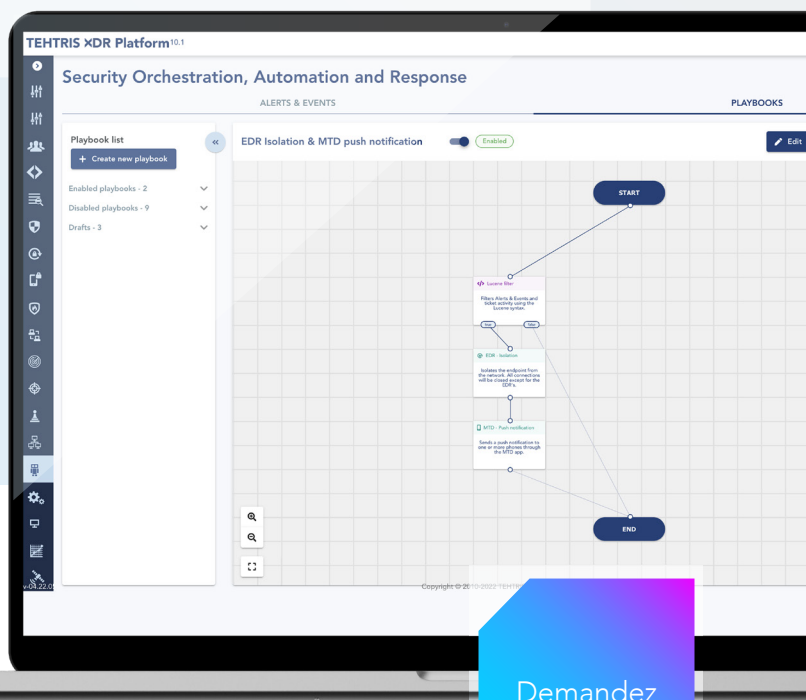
TEHTRIS XDR Platform$^{10.1}$

Security Orchestration, Automation and Response

ALERTS & EVENTS

PLAYBOOKS

Playbook list

+ Create new playbook

Enabled playbooks - 2

Disabled playbooks - 9

Drafts - 3

EDR Isolation & MTD push notification

Enabled

Edit

START

Lucene filter

Filters Alerts & Events and ticket activity using the Lucene syntax.

True

False

EDR - Isolation

Isolates the endpoint from the network. All connections will be closed except for the EDR's.

MTD - Push notification

Sends a push notification to one or more phones through the MTD app.

END

v-04.22.0

Copyright © 20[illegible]-2022 TEHTRIS

Demandez